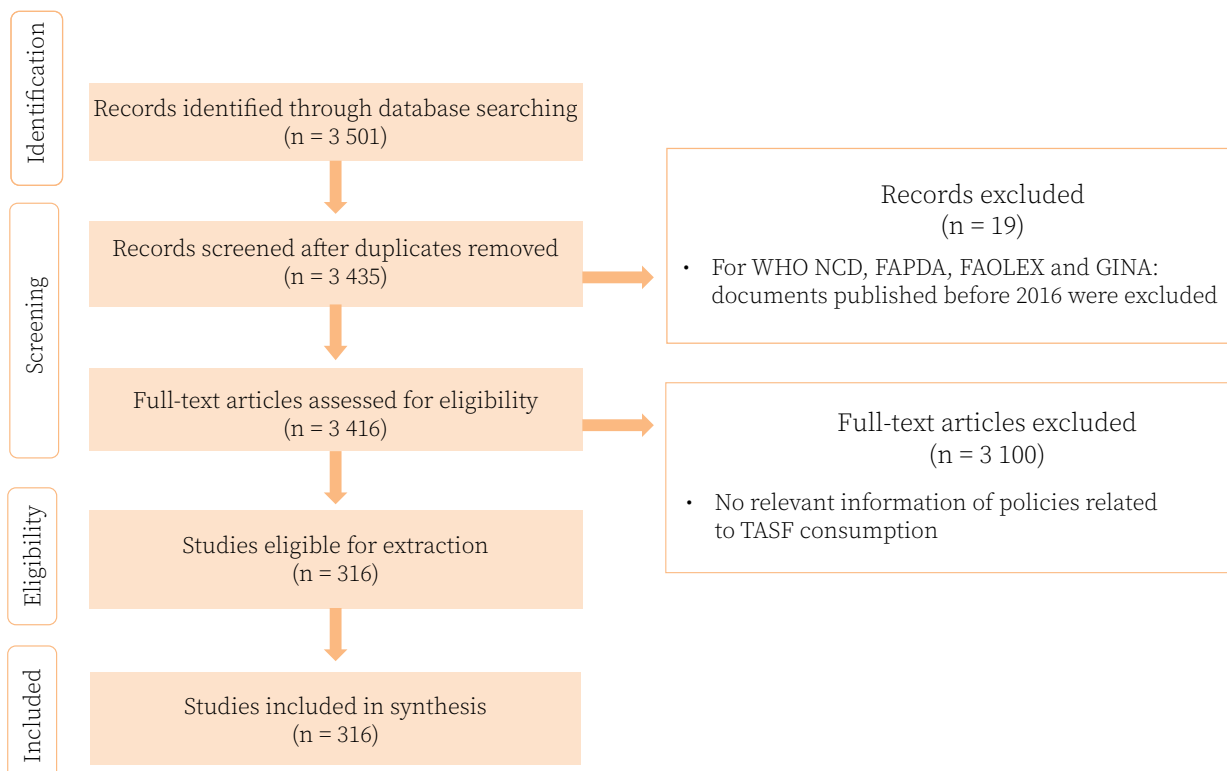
Identification

Records identified through database searching
(n = 3 501)

Screening

Records screened after duplicates removed
(n = 3 435)

Records excluded
(n = 19)

• For WHO NCD, FAPDA, FAOLEX and GINA: documents published before 2016 were excluded

Full-text articles assessed for eligibility
(n = 3 416)

Full-text articles excluded
(n = 3 100)

• No relevant information of policies related to TASF consumption

Eligibility

Studies eligible for extraction
(n = 316)

Included

Studies included in synthesis
(n = 316)